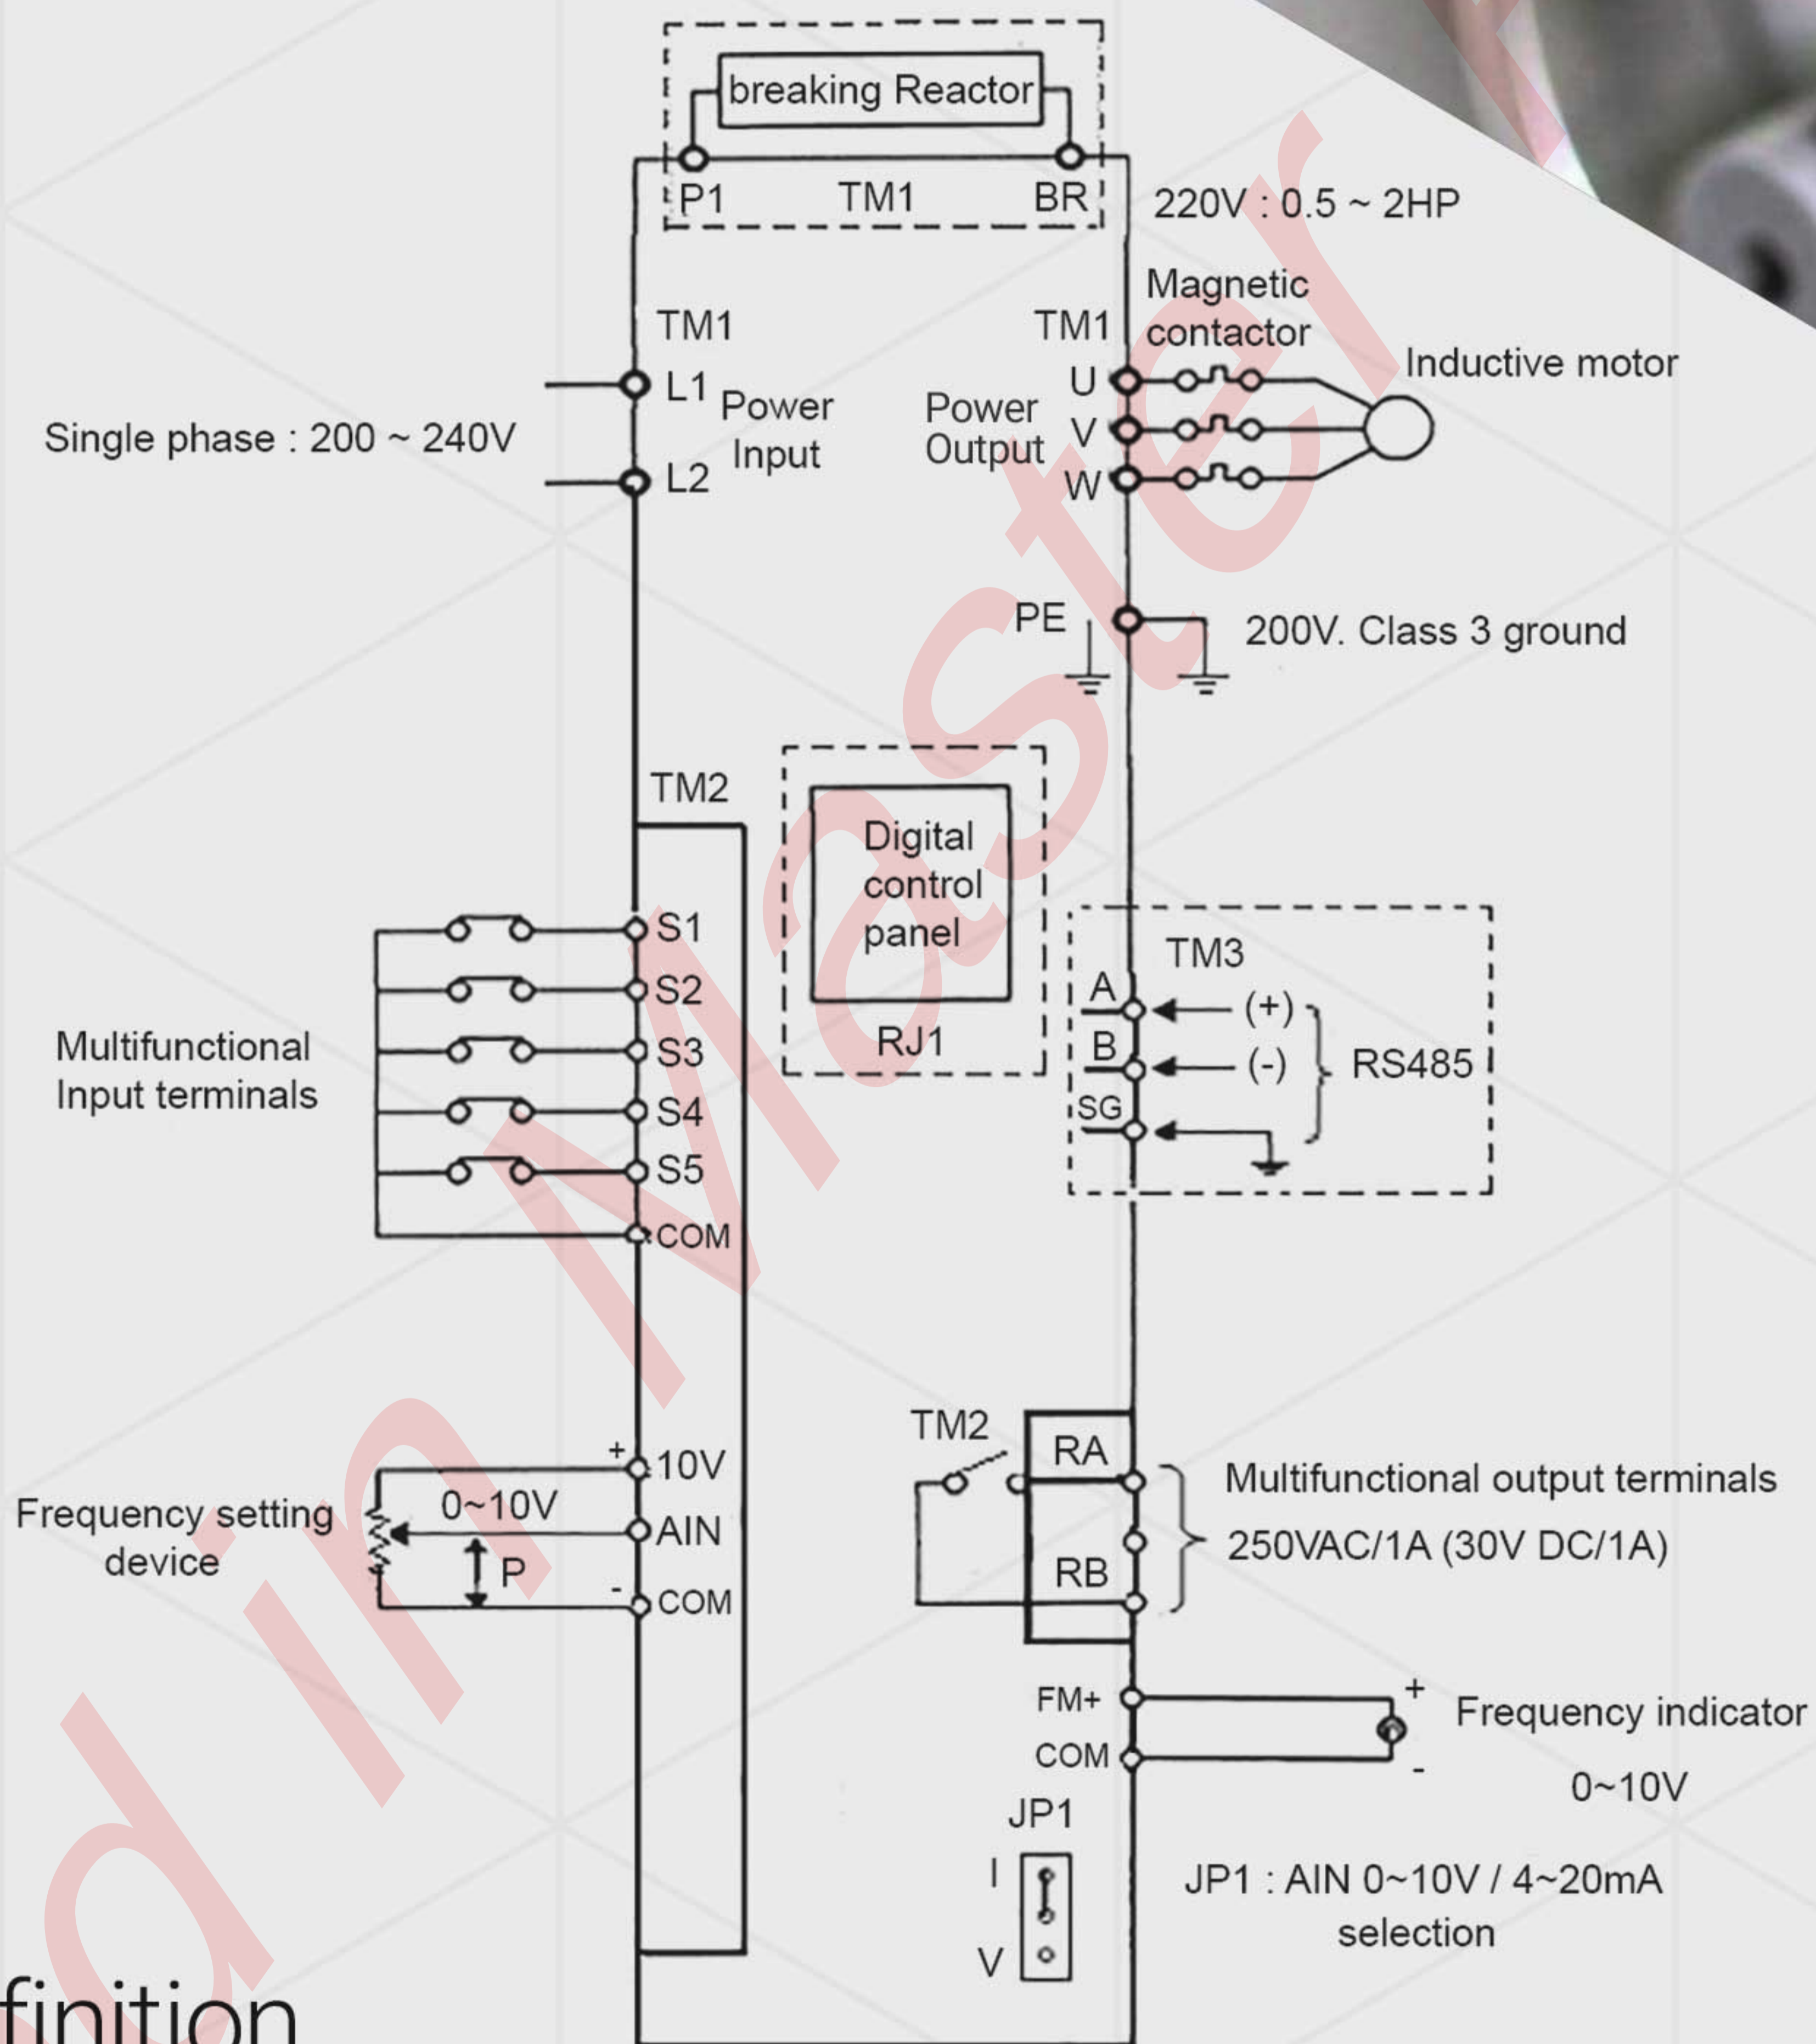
breaking Reactor

P1 TM1 BR

220V : 0.5 ~ 2HP

TM1

TM1

Magnetic contactor

Inductive motor

L1

Power Input

L2

Single phase : 200 ~ 240V

Power Output

U

V

W

PE

200V. Class 3 ground

TM2

Digital control panel

RJ1

TM3

A

(+)

B

(-)

RS485

SG

Multifunctional Input terminals

S1

S2

S3

S4

S5

COM

TM2

RA

RB

Multifunctional output terminals

250VAC/1A (30V DC/1A)

Frequency setting device

+

10V

0~10V

AIN

P

-

COM

FM+

COM

+

Frequency indicator

-

0~10V

JP1

I

V

JP1 : AIN 0~10V / 4~20mA selection

finition

din Master